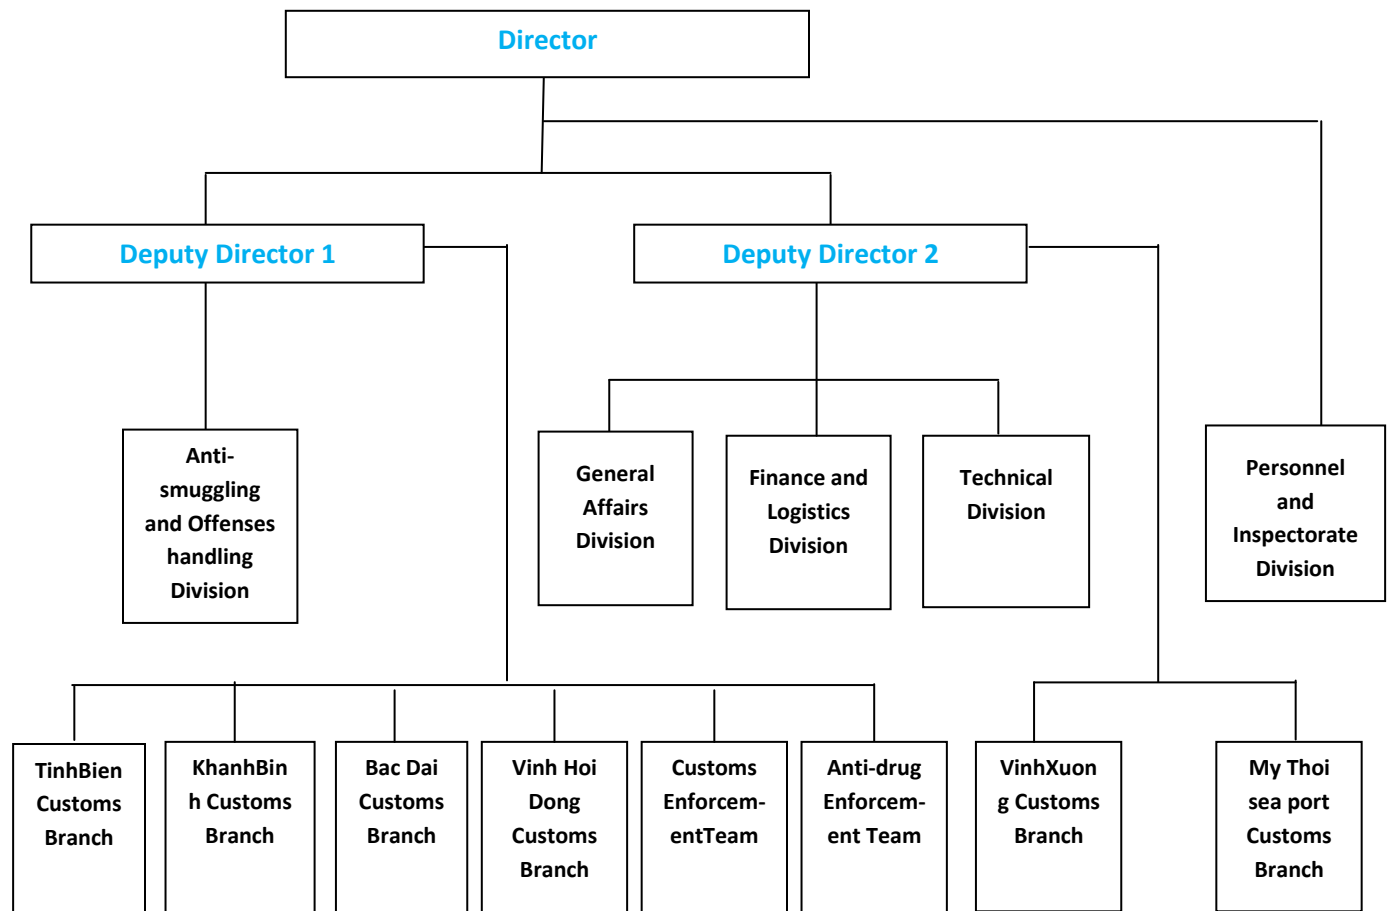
Director

Deputy Director 1

Deputy Director 2

Anti-smuggling and Offenses handling Division

General Affairs Division

Finance and Logistics Division

Technical Division

Personnel and Inspectorate Division

TinhBien Customs Branch

KhanhBinh Customs Branch

Bac Dai Customs Branch

Vinh Hoi Dong Customs Branch

Customs Enforcem-entTeam

Anti-drug Enforcem-ent Team

VinhXuong Customs Branch

My Thoi sea port Customs Branch